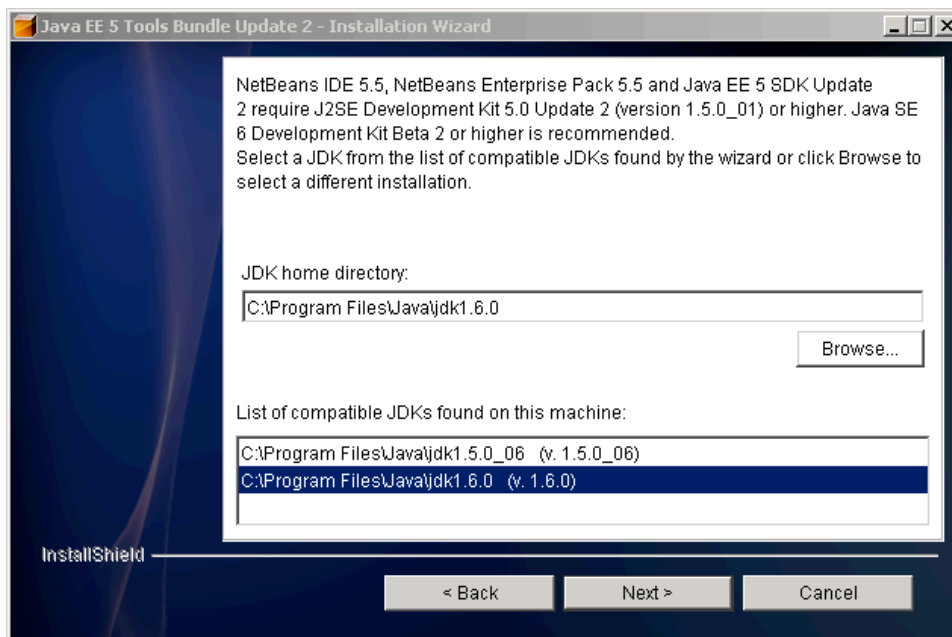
Java EE 5 Tools Bundle Update 2 - Installation Wizard

NetBeans IDE 5.5, NetBeans Enterprise Pack 5.5 and Java EE 5 SDK Update 2 require J2SE Development Kit 5.0 Update 2 (version 1.5.0_01) or higher. Java SE 6 Development Kit Beta 2 or higher is recommended.
Select a JDK from the list of compatible JDKs found by the wizard or click Browse to select a different installation.

JDK home directory:

C:\Program Files\Java\jdk1.6.0

Browse...

List of compatible JDKs found on this machine:

C:\Program Files\Java\jdk1.5.0_06 (v. 1.5.0_06)
C:\Program Files\Java\jdk1.6.0 (v. 1.6.0)

InstallShield

< Back

Next >

Cancel